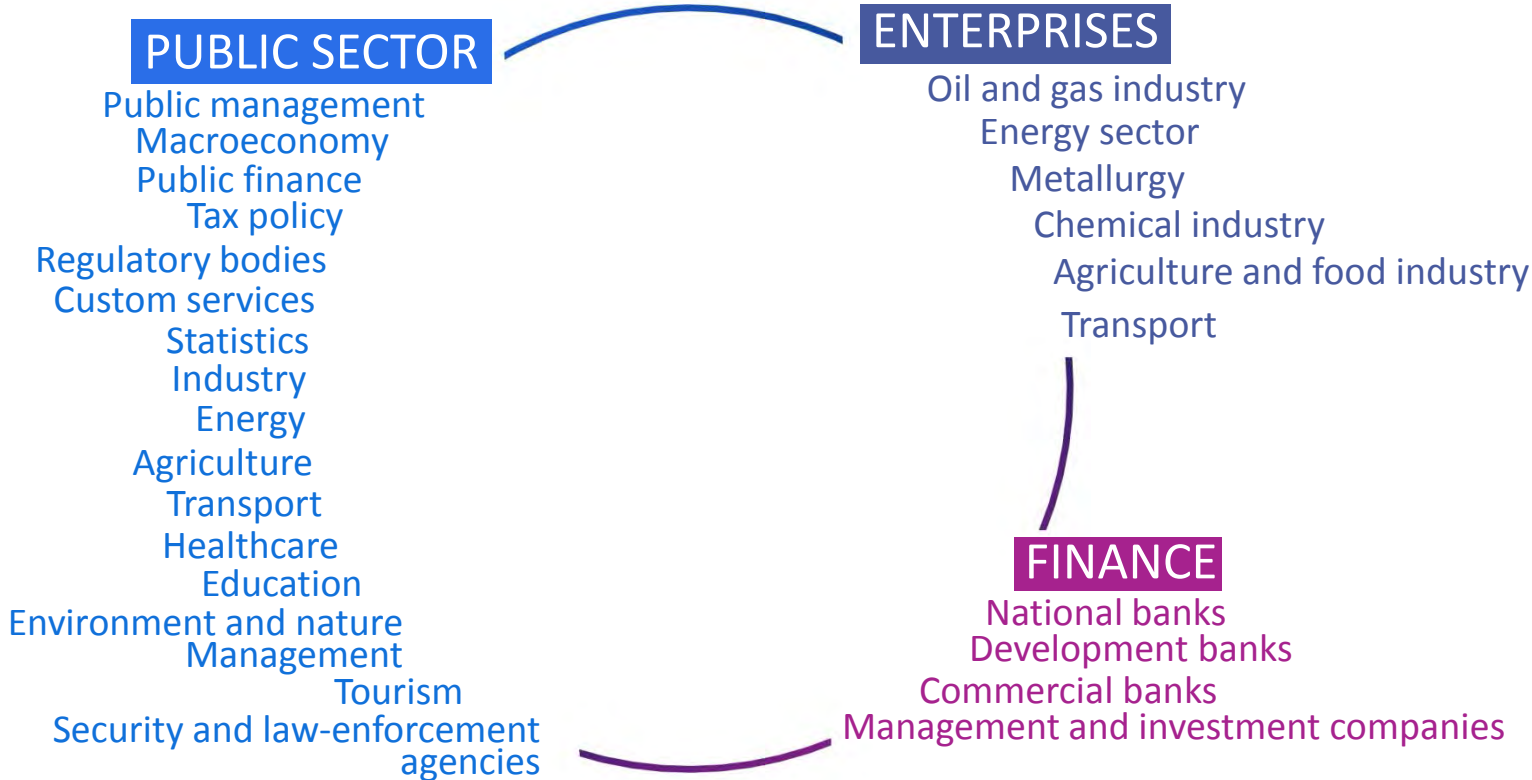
PUBLIC SECTOR
Public management
Macroeconomy
Public finance
Tax policy
Regulatory bodies
Custom services
Statistics
Industry
Energy
Agriculture
Transport
Healthcare
Education
Environment and nature
Management
Tourism
Security and law-enforcement agencies

ENTERPRISES
Oil and gas industry
Energy sector
Metallurgy
Chemical industry
Agriculture and food industry
Transport

FINANCE
National banks
Development banks
Commercial banks
Management and investment companies